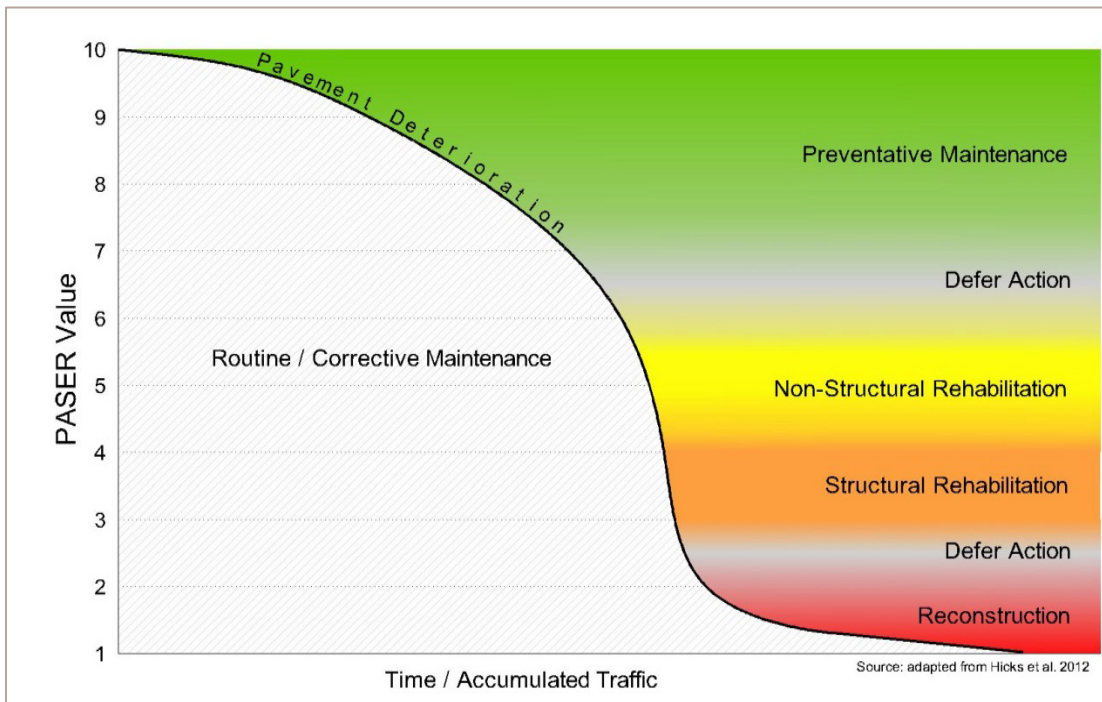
10
9
8
7
6
5
4
3
2
1

PASER Value

Pavement Deterioration

Preventative Maintenance

Defer Action

Routine / Corrective Maintenance

Non-Structural Rehabilitation

Structural Rehabilitation

Defer Action

Reconstruction

Source: adapted from Hicks et al. 2012

Time / Accumulated Traffic